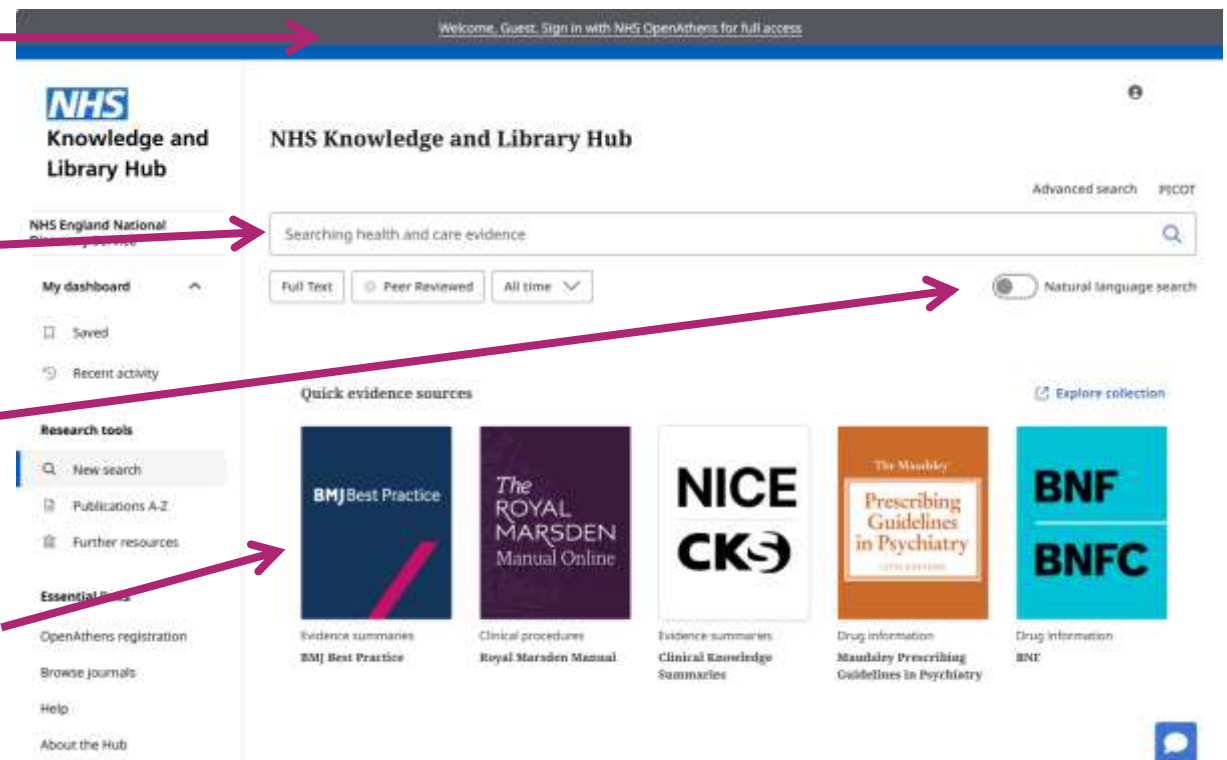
Welcome, Guest. Sign in with NHS OpenAthens for full access

NHS
Knowledge and Library Hub

NHS England National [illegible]

My dashboard

Saved

Recent activity

Research tools

New search

Publications A-Z

Further resources

Essential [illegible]

OpenAthens registration

Browse journals

Help

About the Hub

NHS Knowledge and Library Hub

Advanced search PICOT

Searching health and care evidence

Full Text

Peer Reviewed

All time

Natural language search

Quick evidence sources

Explore collection

BMJ Best Practice

Evidence summaries
BMJ Best Practice

The ROYAL MARSDEN Manual Online

Clinical procedures
Royal Marsden Manual

NICE CKS

Evidence summaries
Clinical Knowledge Summaries

The Maudsley Prescribing Guidelines in Psychiatry

Drug information
Maudsley Prescribing Guidelines in Psychiatry

BNF BNFC

Drug information
BNF